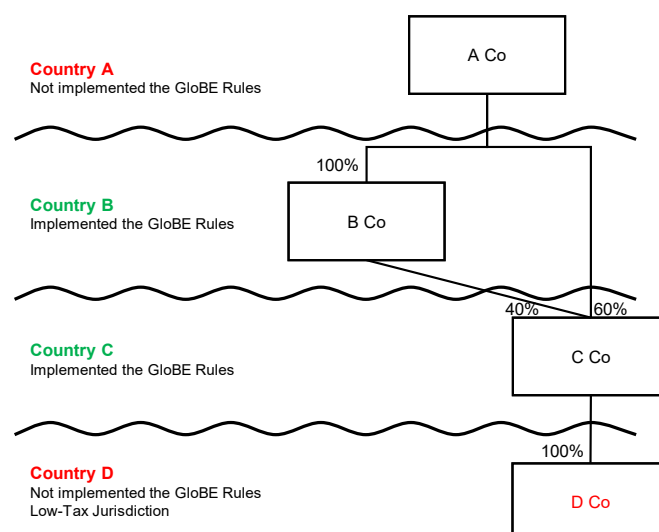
Country A
Not implemented the GloBE Rules

A Co

100%

Country B
Implemented the GloBE Rules

B Co

40%

60%

Country C
Implemented the GloBE Rules

C Co

100%

Country D
Not implemented the GloBE Rules
Low-Tax Jurisdiction

D Co